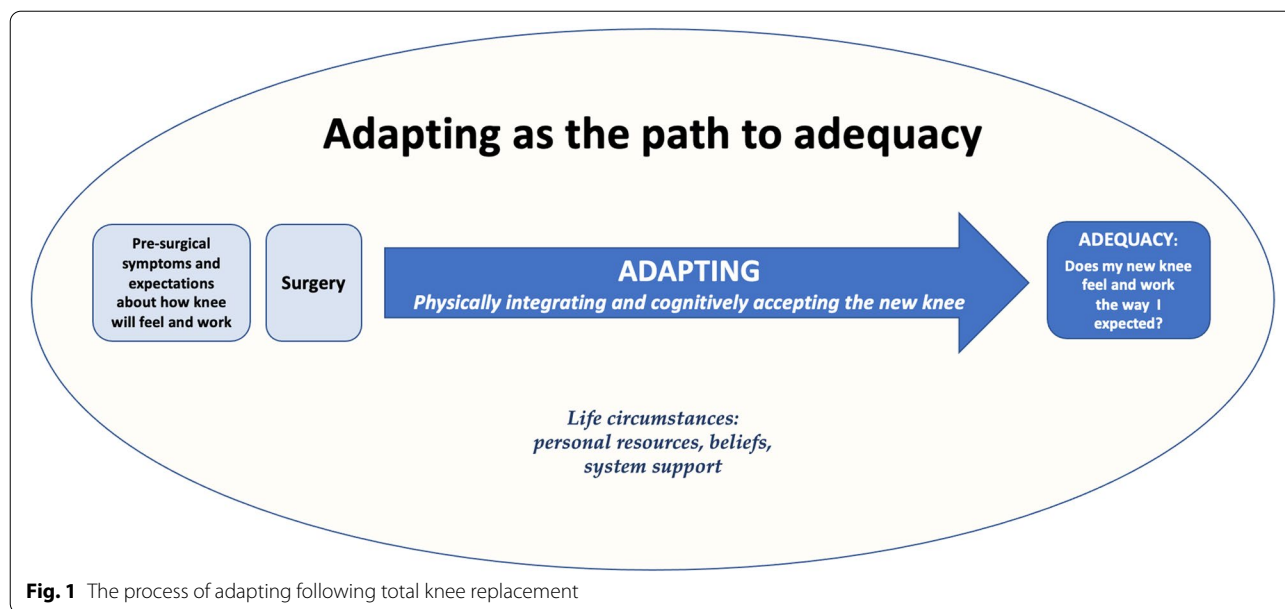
Adapting as the path to adequacy

Pre-surgical symptoms and expectations about how knee will feel and work

Surgery

ADAPTING
Physically integrating and cognitively accepting the new knee

ADEQUACY:
Does my new knee feel and work the way I expected?

Life circumstances:
personal resources, beliefs,
system support

Fig. 1 The process of adapting following total knee replacement